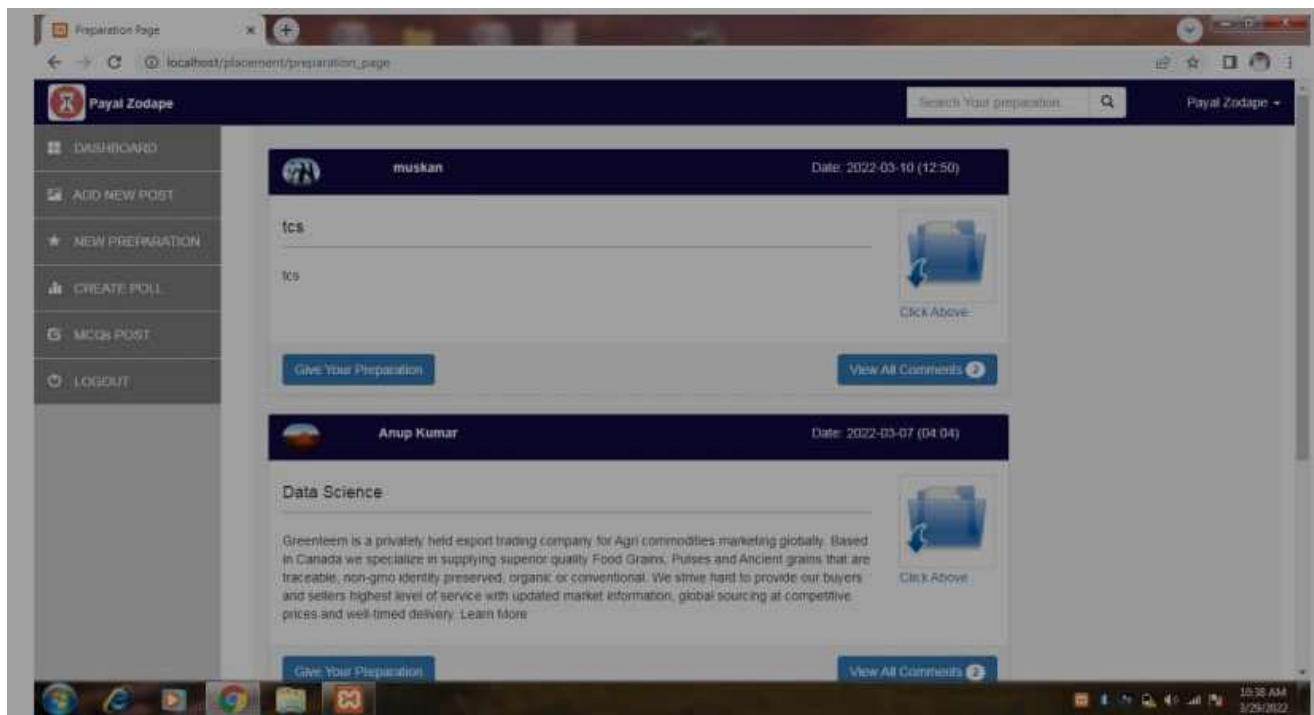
Preparation Page

localhost/placement/preparation_page

Payal Zodape

Search Your preparation

Payal Zodape

DASHBOARD

ADD NEW POST

NEW PREPARATION

CREATE POLL

MCQs POST

LOGOUT

muskan

Date: 2022-03-10 (12:50)

tcs

tcs

Click Above

Give Your Preparation

View All Comments 0

Anup Kumar

Date: 2022-03-07 (04:04)

Data Science

Greenteem is a privately held export trading company for Agri commodities marketing globally. Based in Canada we specialize in supplying superior quality Food Grains, Pulses and Ancient grains that are traceable, non-gmo identity preserved, organic or conventional. We strive hard to provide our buyers and sellers highest level of service with updated market information, global sourcing at competitive prices and well-timed delivery. Learn More

Click Above

Give Your Preparation

View All Comments 2

10:38 AM
3/29/2022